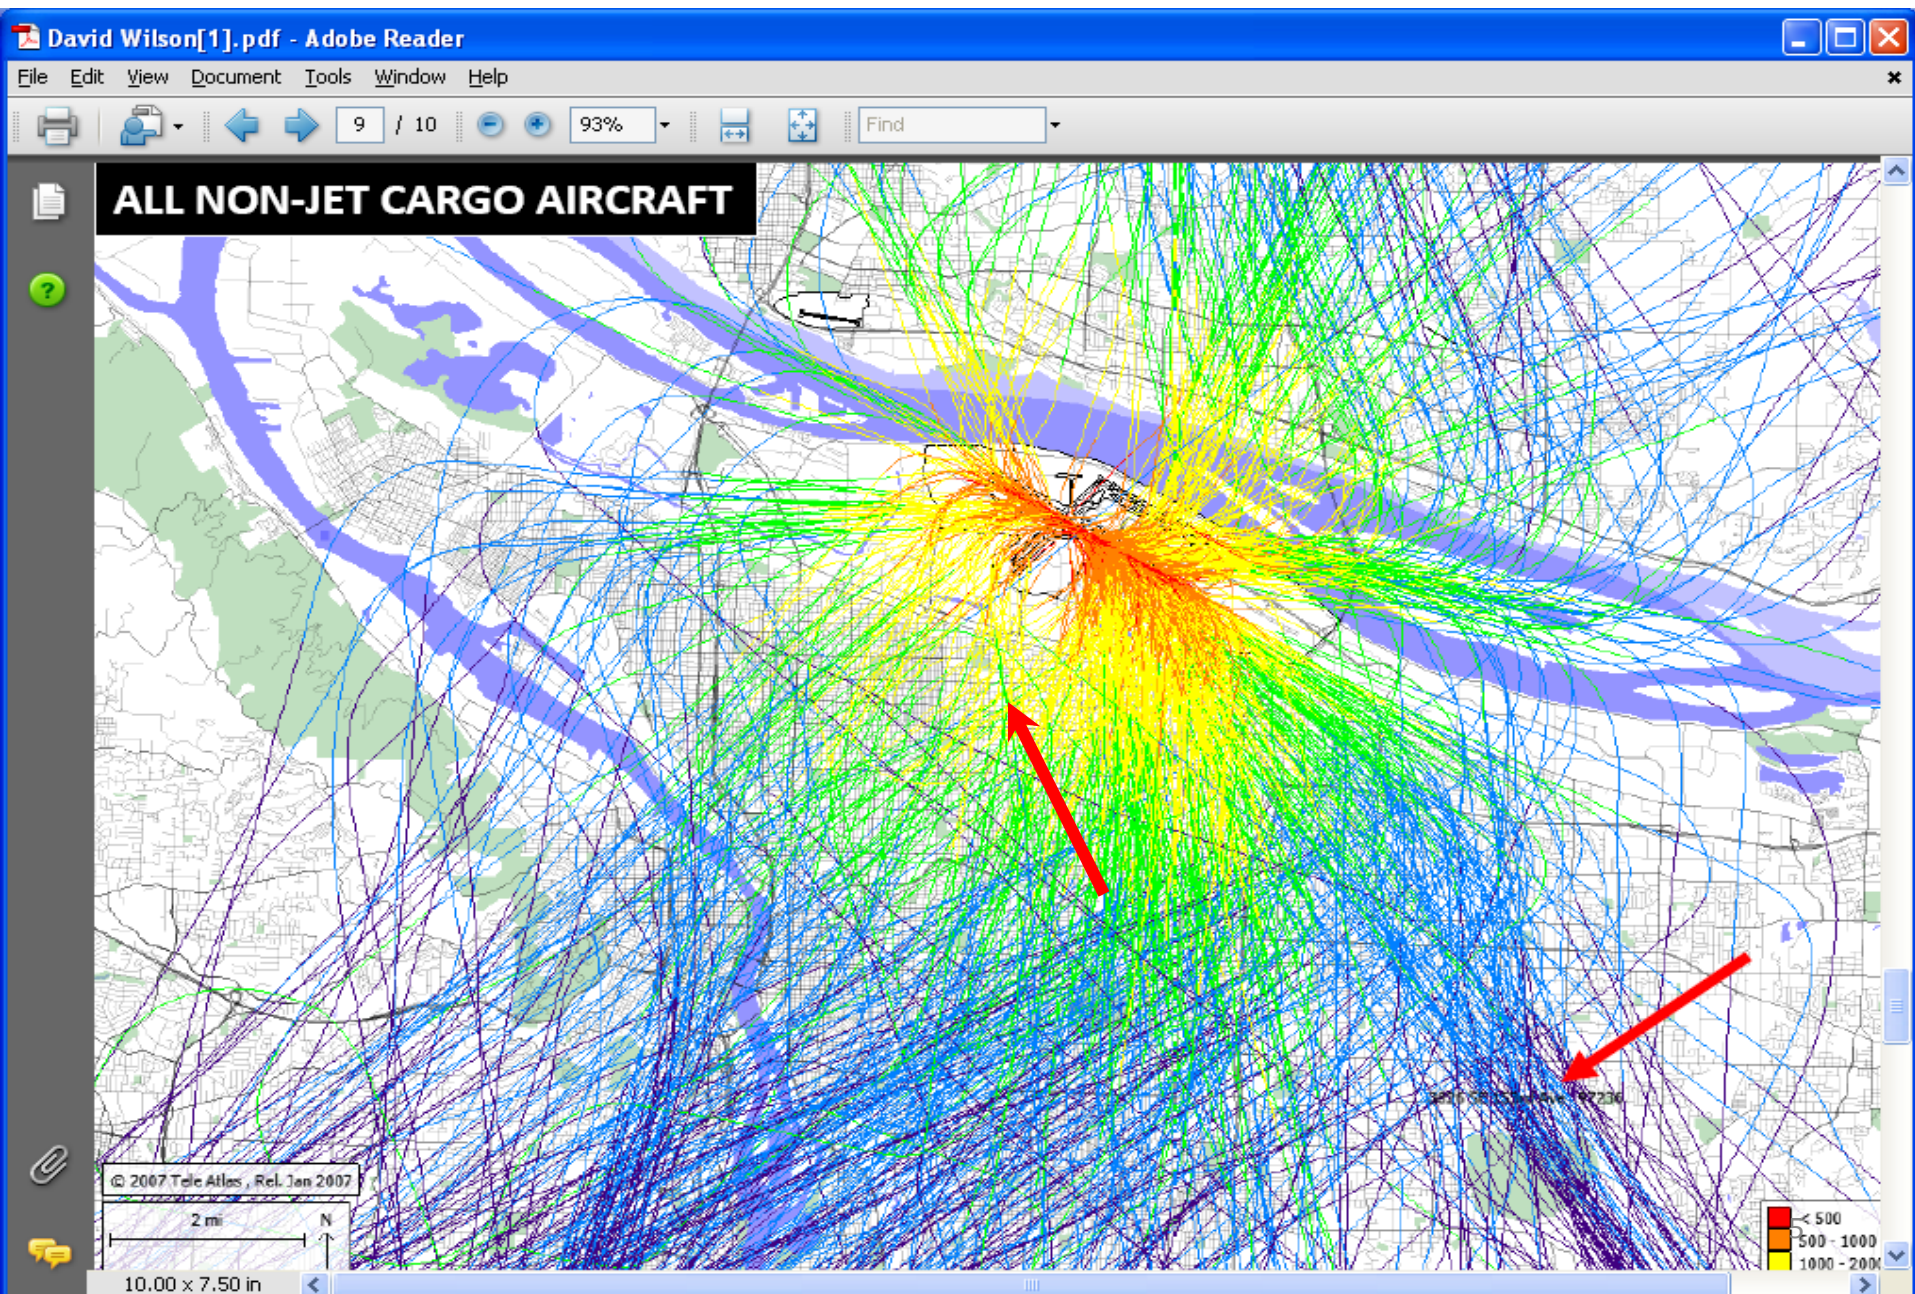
David Wilson[1].pdf - Adobe Reader

File Edit View Document Tools Window Help

9 / 10

93%

Find

ALL NON-JET CARGO AIRCRAFT

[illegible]

© 2007 Tele Atlas , Rel. Jan 2007

2 mi

N

< 500

500 - 1000

1000 - 200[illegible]

10.00 x 7.50 in